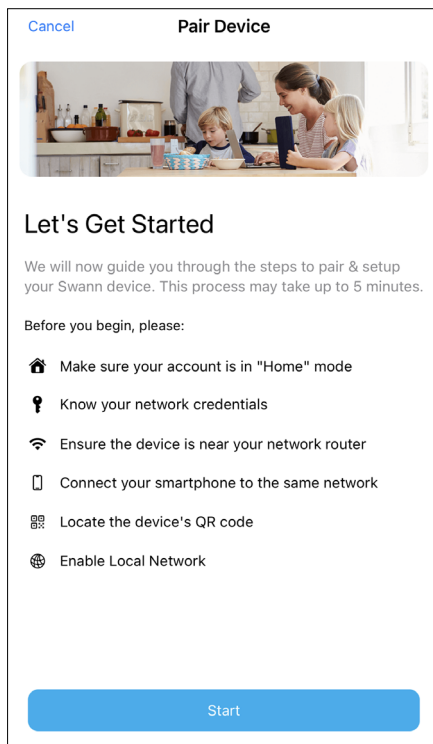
Cancel

Pair Device

Let's Get Started

We will now guide you through the steps to pair & setup your Swann device. This process may take up to 5 minutes.

Before you begin, please:

Make sure your account is in "Home" mode

Know your network credentials

Ensure the device is near your network router

Connect your smartphone to the same network

Locate the device's QR code

Enable Local Network

Start